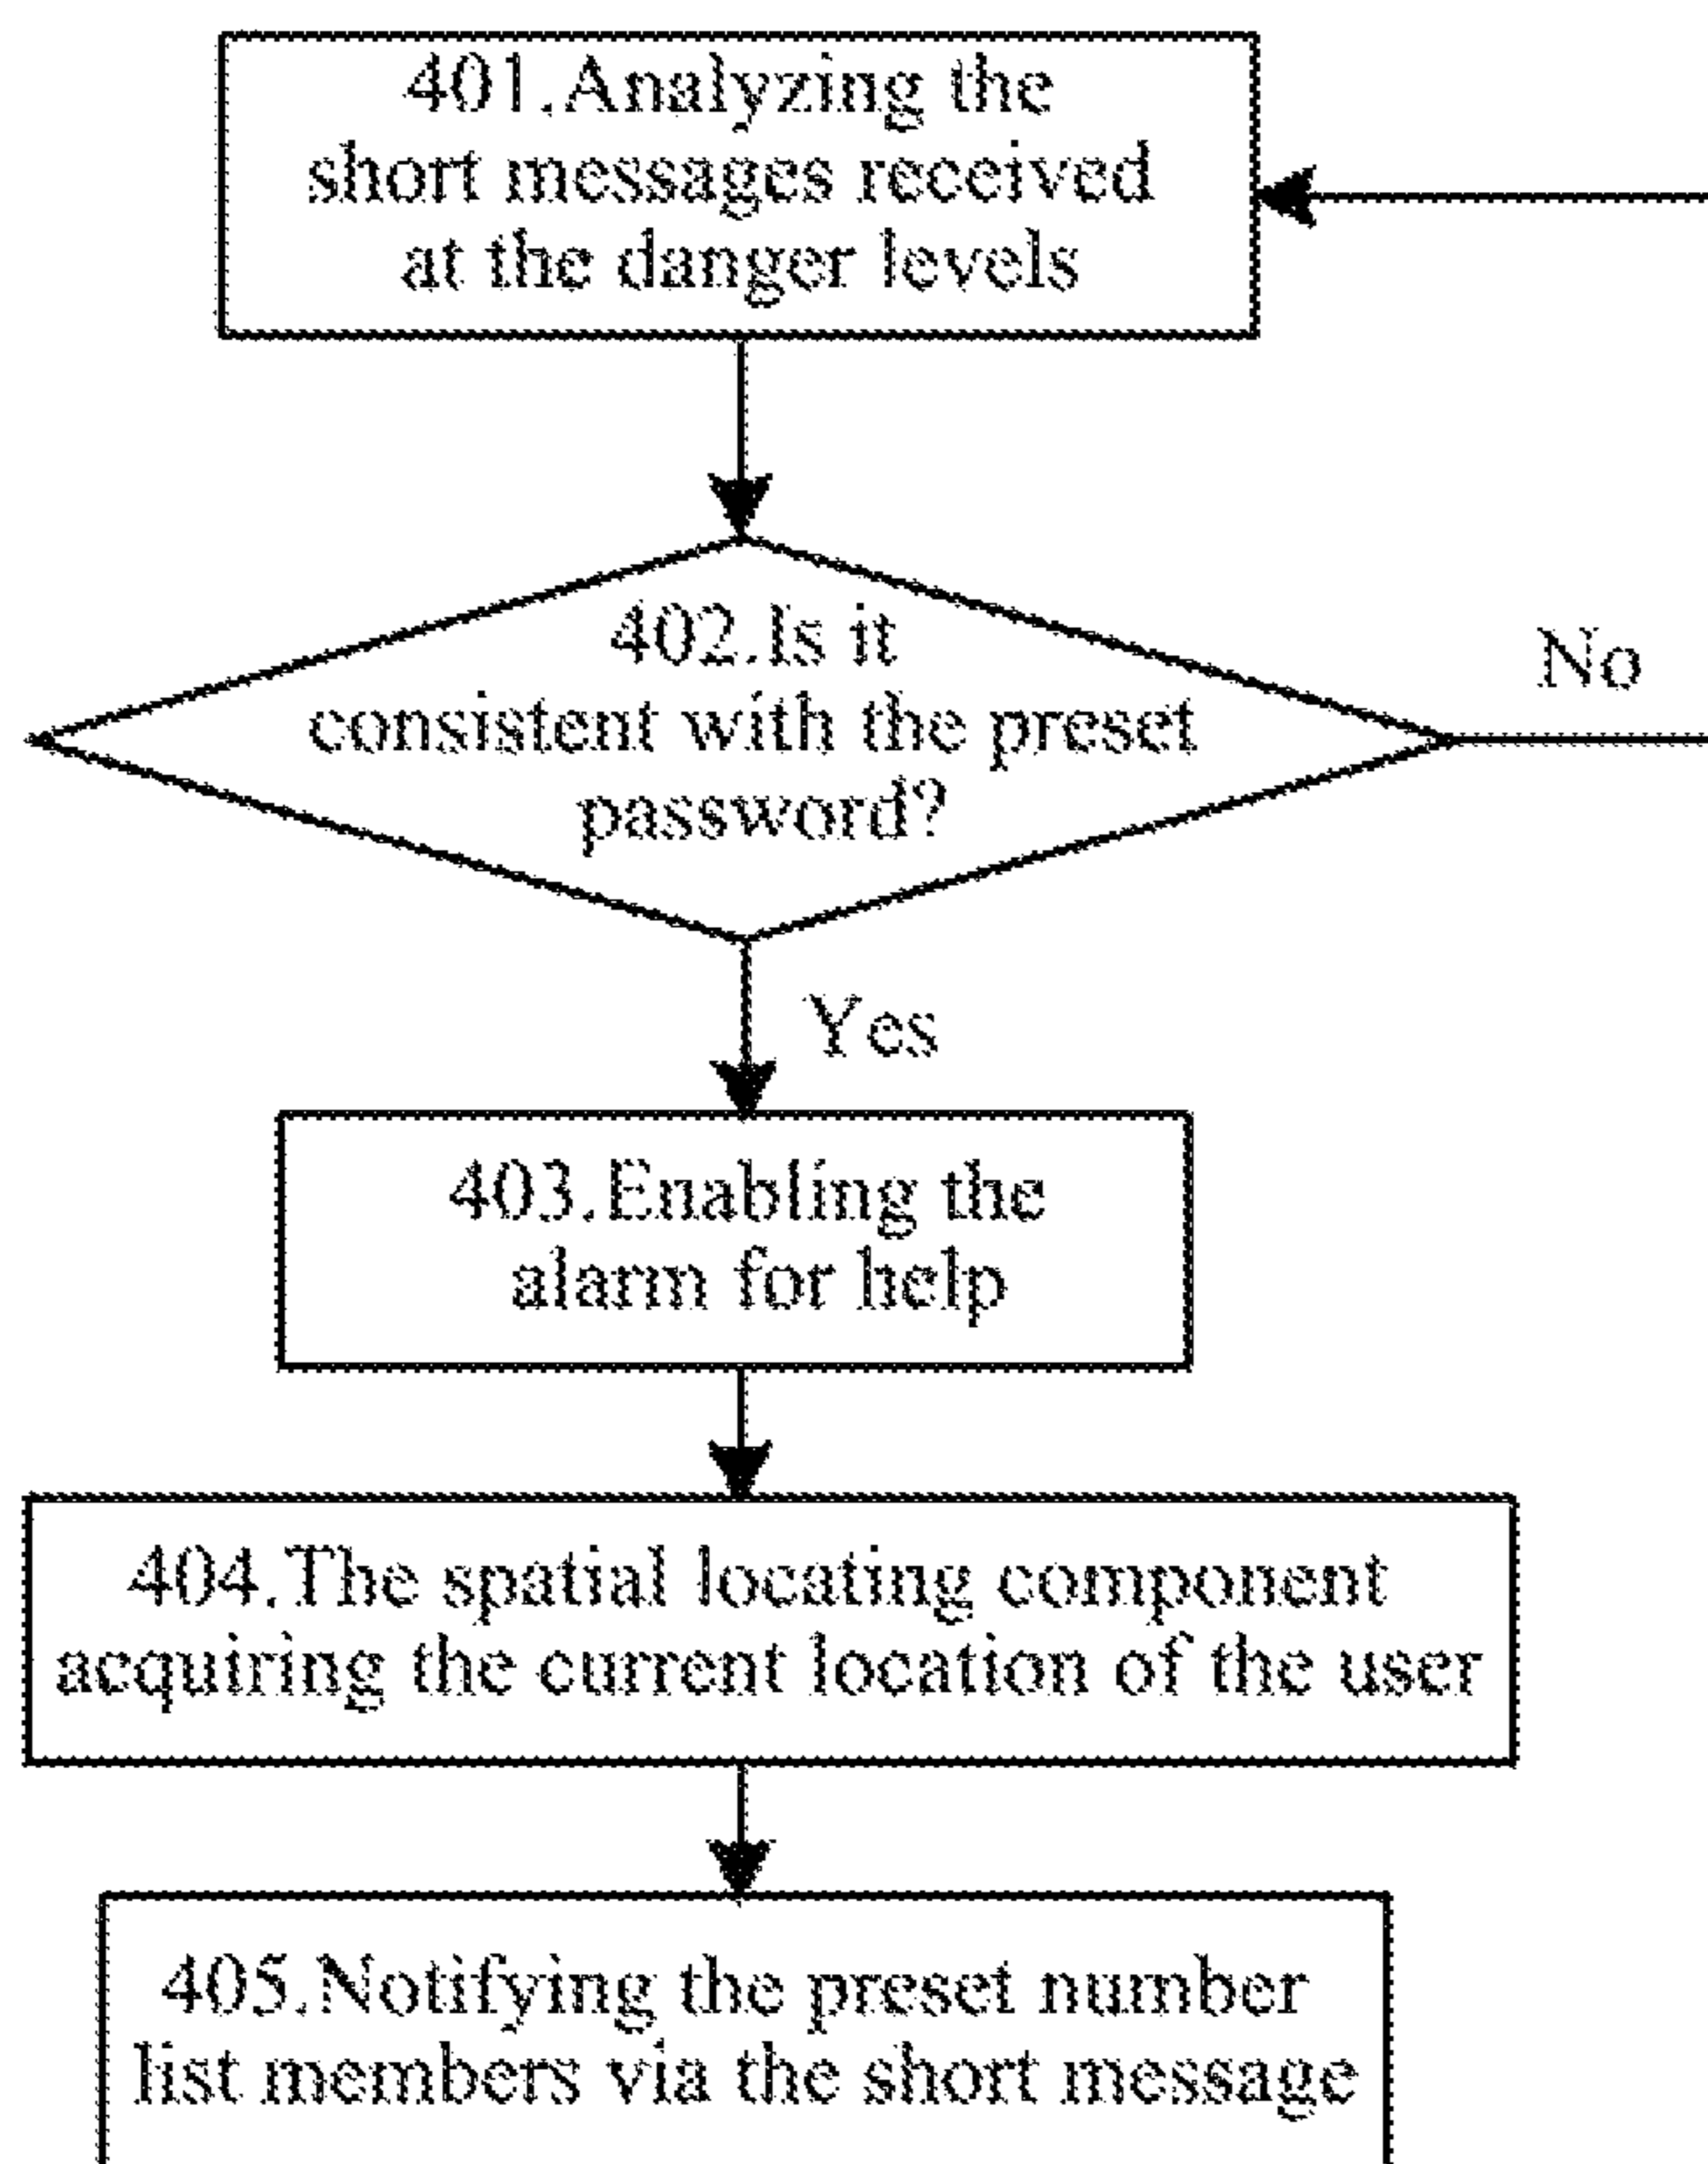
401.Analyzing the short messages received at the danger levels

402.Is it consistent with the preset password?

No

Yes

403.Enabling the alarm for help

404.The spatial locating component acquiring the current location of the user

405.Notifying the preset number list members via the short message